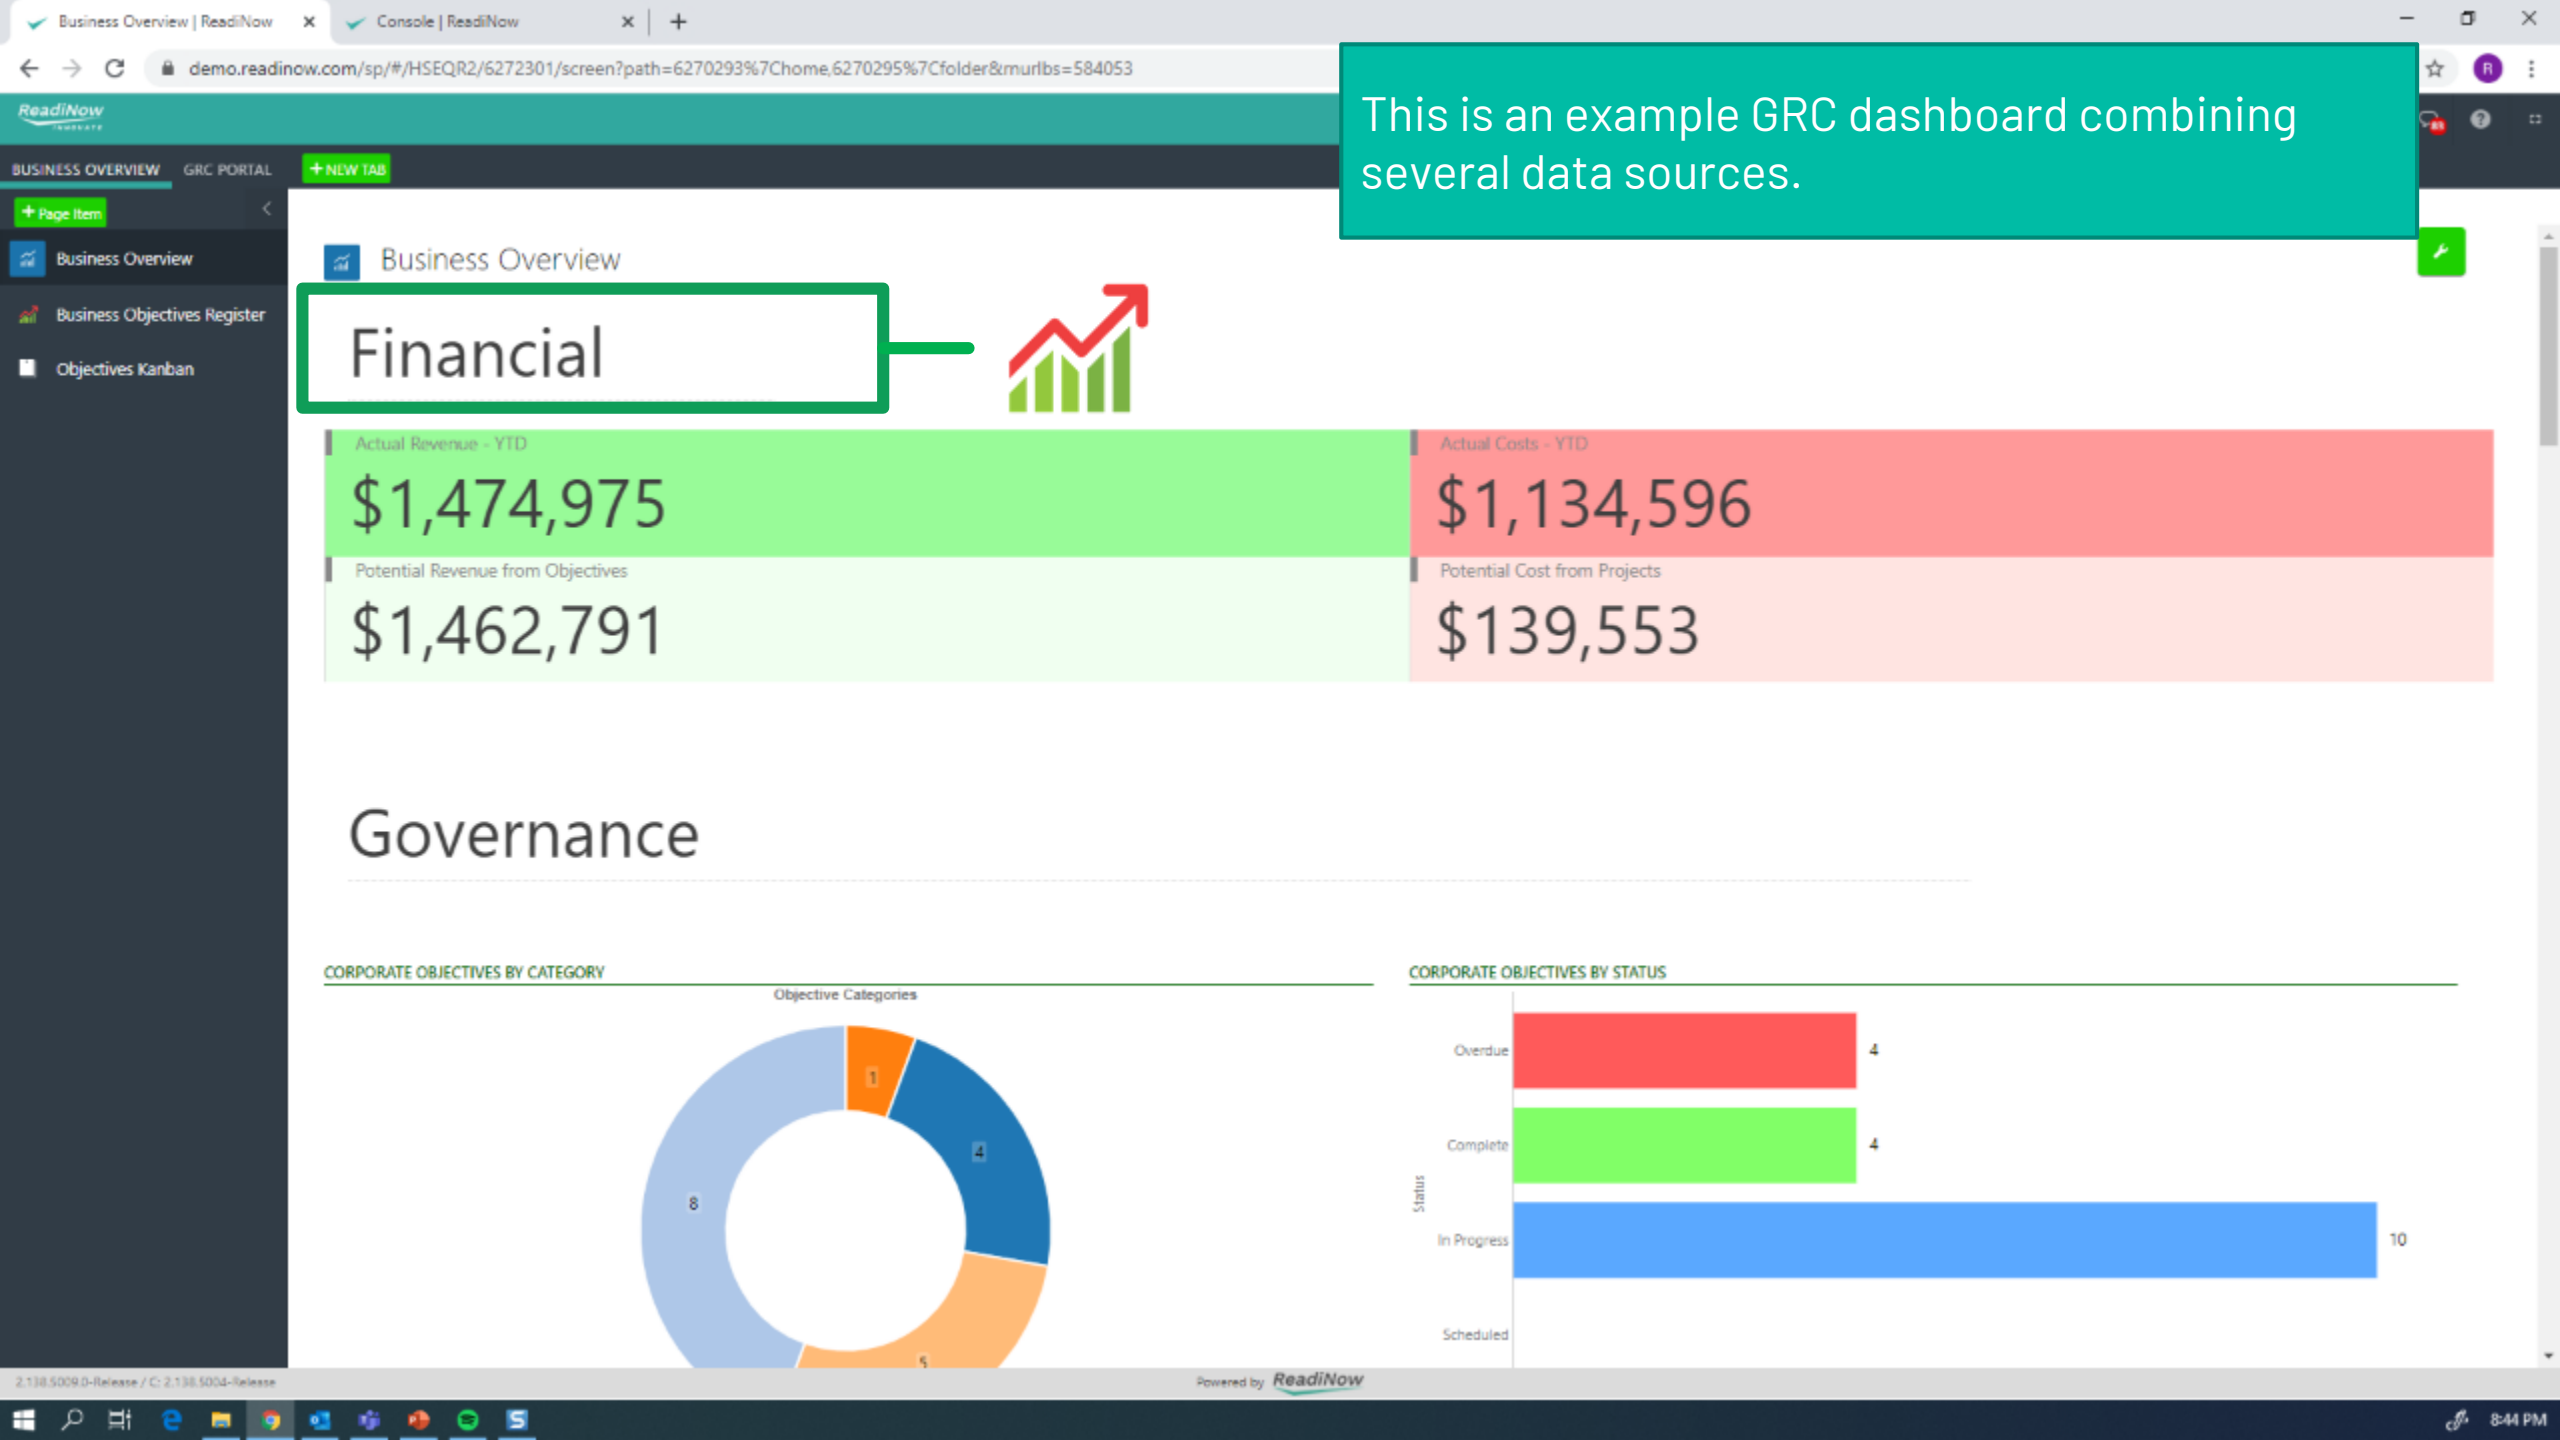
Business Overview | ReadiNow
Console | ReadiNow

demo.readinow.com/sp/#/HSEQR2/6272301/screen?path=6270293%7Chome,6270295%7Cfolder&murlbs=584053

This is an example GRC dashboard combining several data sources.

ReadiNow

BUSINESS OVERVIEW GRC PORTAL + NEW TAB

+ Page Item

Business Overview
Business Objectives Register
Objectives Kanban

Business Overview

Financial

Actual Revenue - YTD
$1,474,975

Actual Costs - YTD
$1,134,596

Potential Revenue from Objectives
$1,462,791

Potential Cost from Projects
$139,553

Governance

CORPORATE OBJECTIVES BY CATEGORY
Objective Categories
1
4
8
5

CORPORATE OBJECTIVES BY STATUS
Status
Overdue 4
Complete 4
In Progress 10
Scheduled

2.138.5009.0-Release / C: 2.138.5004-Release
Powered by ReadiNow

8:44 PM